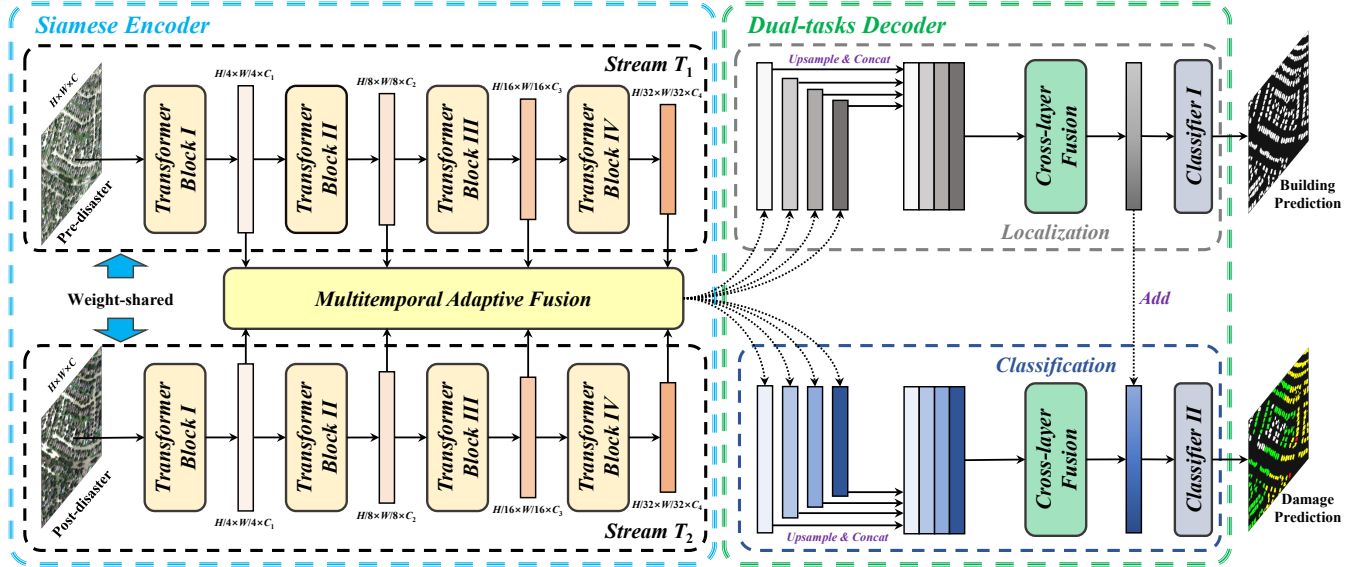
Siamese Encoder

Stream $T_1$

$H\times W\times C$

Pre-disaster

Transformer Block I

$H/4\times W/4\times C_1$

Transformer Block II

$H/8\times W/8\times C_2$

Transformer Block III

$H/16\times W/16\times C_3$

Transformer Block IV

$H/32\times W/32\times C_4$

Weight-shared

Multitemporal Adaptive Fusion

$H\times W\times C$

Post-disaster

Transformer Block I

$H/4\times W/4\times C_1$

Transformer Block II

$H/8\times W/8\times C_2$

Transformer Block III

$H/16\times W/16\times C_3$

Transformer Block IV

$H/32\times W/32\times C_4$

Stream $T_2$

Dual-tasks Decoder

Upsample & Concat

Cross-layer Fusion

Classifier I

Building Prediction

Localization

Add

Classification

Cross-layer Fusion

Classifier II

Damage Prediction

Upsample & Concat